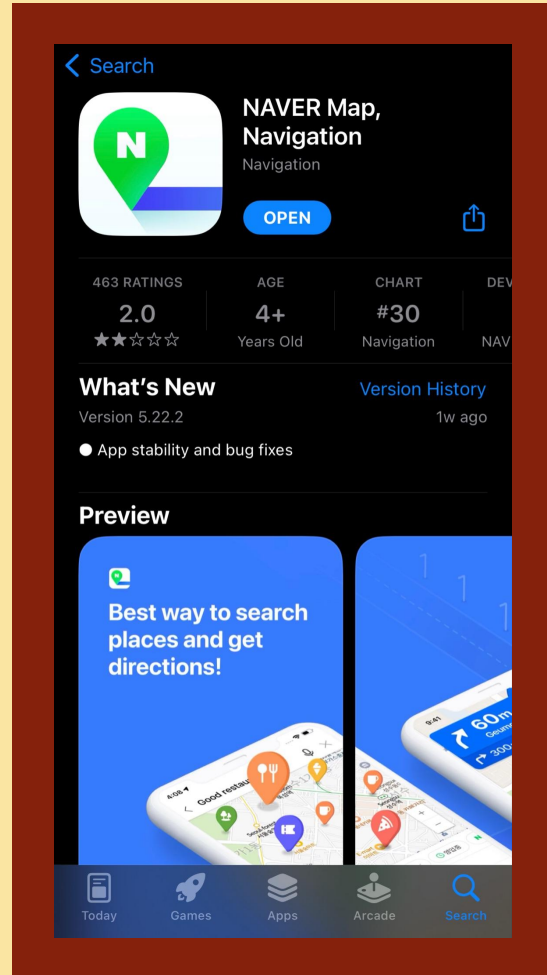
< Search

N

NAVER Map, Navigation
Navigation

OPEN

463 RATINGS
2.0
★★☆☆☆

AGE
4+
Years Old

CHART
#30
Navigation

DEV
NAV

What's New
Version History
Version 5.22.2
1w ago

● App stability and bug fixes

Preview

Best way to search places and get directions!

Good restau

60m

Today
Games
Apps
Arcade
Search